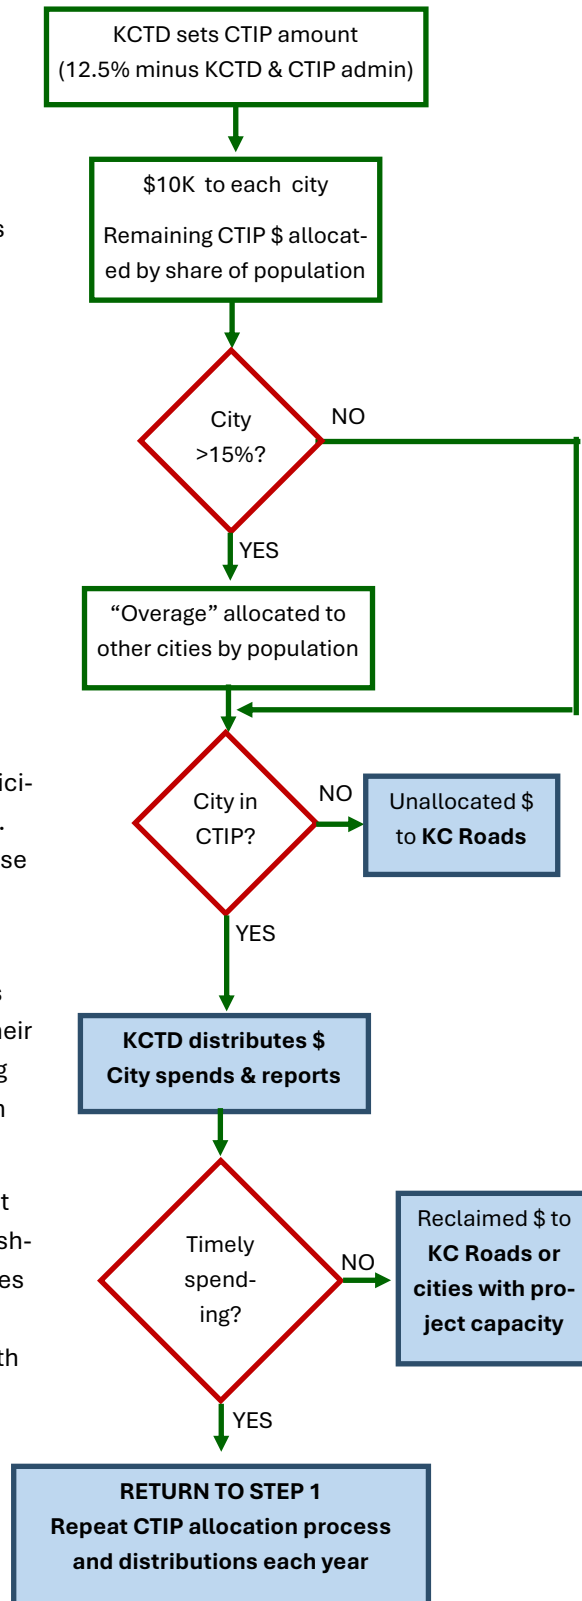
KCTD sets CTIP amount (12.5% minus KCTD & CTIP admin)

$10K to each city

Remaining CTIP $ allocated by share of population

City >15%?

NO

YES

"Overage" allocated to other cities by population

City in CTIP?

NO

Unallocated $ to **KC Roads**

YES

**KCTD distributes $**
**City spends & reports**

Timely spending?

NO

Reclaimed $ to **KC Roads or cities with project capacity**

YES

**RETURN TO STEP 1**
**Repeat CTIP allocation process and distributions each year**

s

ici-
.
se

s
eir
g
n

t
sh-
es

th